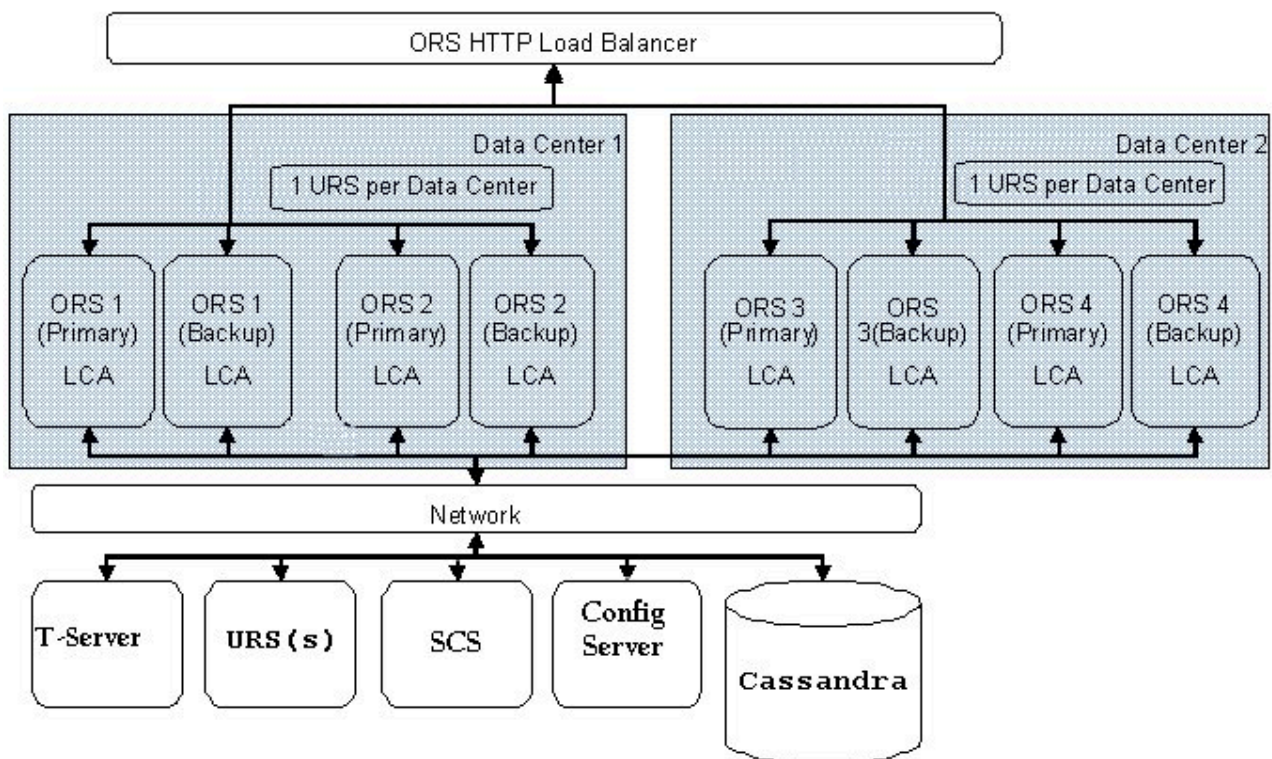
ORS HTTP Load Balancer

Data Center 1

1 URS per Data Center

ORS 1 (Primary) LCA

ORS 1 (Backup) LCA

ORS 2 (Primary) LCA

ORS 2 (Backup) LCA

Data Center 2

1 URS per Data Center

ORS 3 (Primary) LCA

ORS 3(Backup) LCA

ORS 4 (Primary) LCA

ORS 4 (Backup) LCA

Network

T-Server

URS(s)

SCS

Config Server

Cassandra